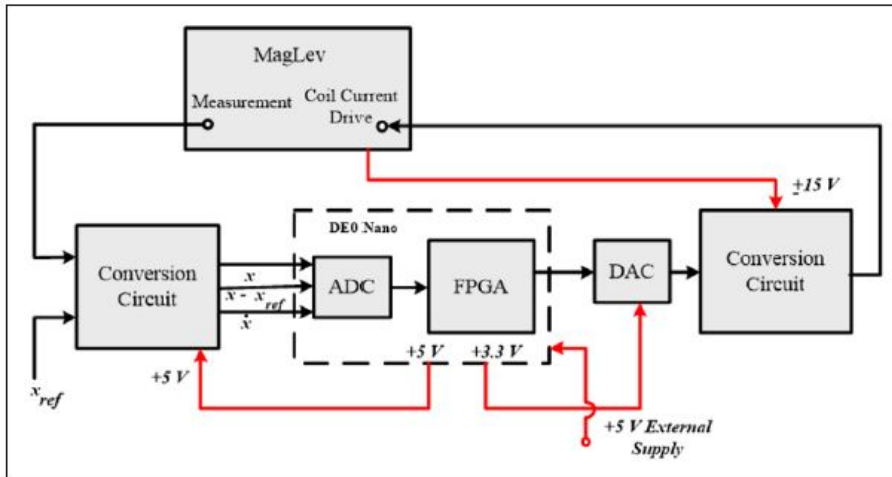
MagLev

Measurement

Coil Current Drive

$\pm 15\ V$

DE0 Nano

Conversion Circuit

$x$

$x - x_{ref}$

$\dot{x}$

ADC

FPGA

DAC

Conversion Circuit

$+5\ V$

$+5\ V$

$+3.3\ V$

$x_{ref}$

+5 V External Supply